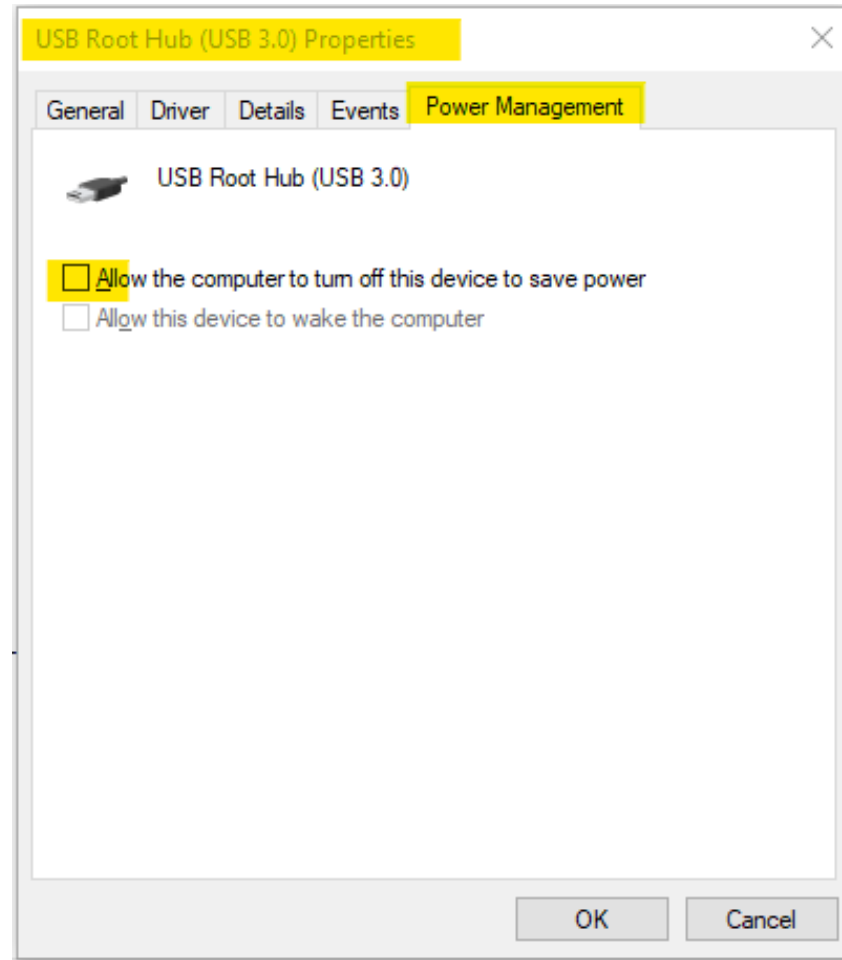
USB Root Hub (USB 3.0) Properties

General | Driver | Details | Events | Power Management

USB Root Hub (USB 3.0)

Allow the computer to turn off this device to save power
Allow this device to wake the computer

OK | Cancel